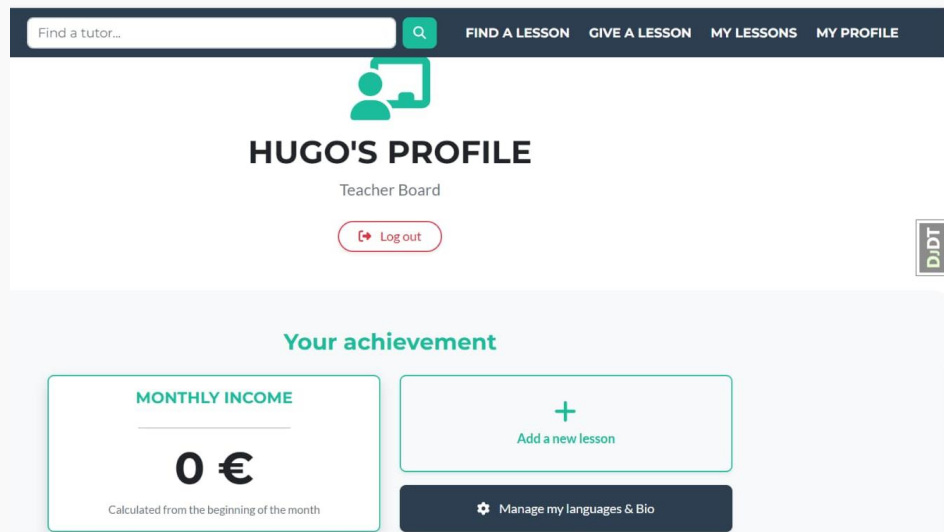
Find a tutor...

FIND A LESSON GIVE A LESSON MY LESSONS MY PROFILE

HUGO'S PROFILE

Teacher Board

Log out

DjDT

Your achievement

MONTHLY INCOME

0 €

Calculated from the beginning of the month

+

Add a new lesson

Manage my languages & Bio